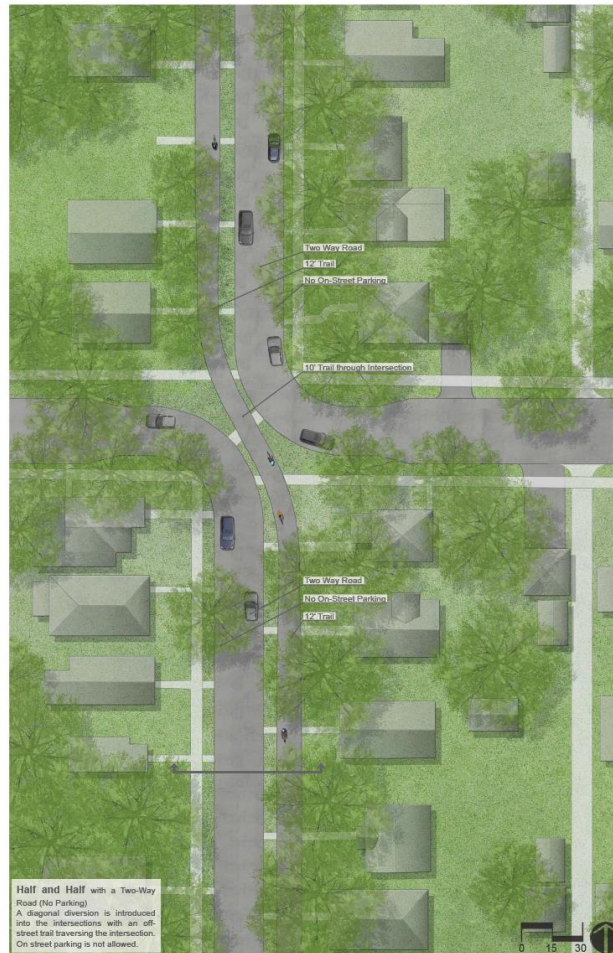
Two Way Road
12' Trail
No On-Street Parking

10' Trail through Intersection

Two Way Road
No On-Street Parking
12' Trail

Half and Half with a Two-Way Road (No Parking)
A diagonal diversion is introduced into the intersections with an off-street trail traversing the intersection. On street parking is not allowed.

0 15 30